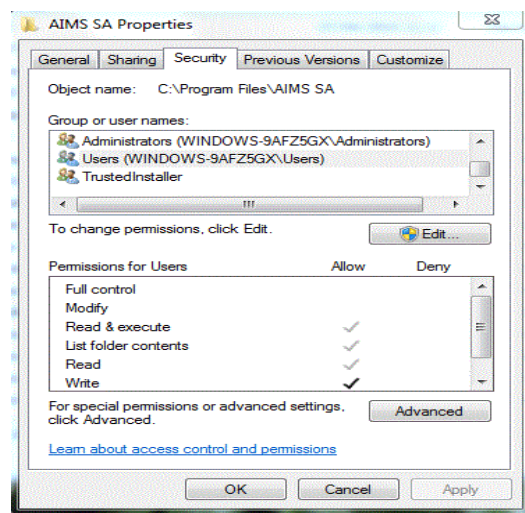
AIMS SA Properties

General | Sharing | Security | Previous Versions | Customize

Object name: C:\Program Files\AIMS SA

Group or user names:

Administrators (WINDOWS-9AFZ5GX\Administrators)
Users (WINDOWS-9AFZ5GX\Users)
TrustedInstaller

To change permissions, click Edit.

Edit...

| Permissions for Users | Allow | Deny |
|---|---|---|
| Full control | | |
| Modify | | |
| Read & execute | ✓ | |
| List folder contents | ✓ | |
| Read | ✓ | |
| Write | ✓ | |

For special permissions or advanced settings, click Advanced.

Advanced

Learn about access control and permissions

OK Cancel Apply